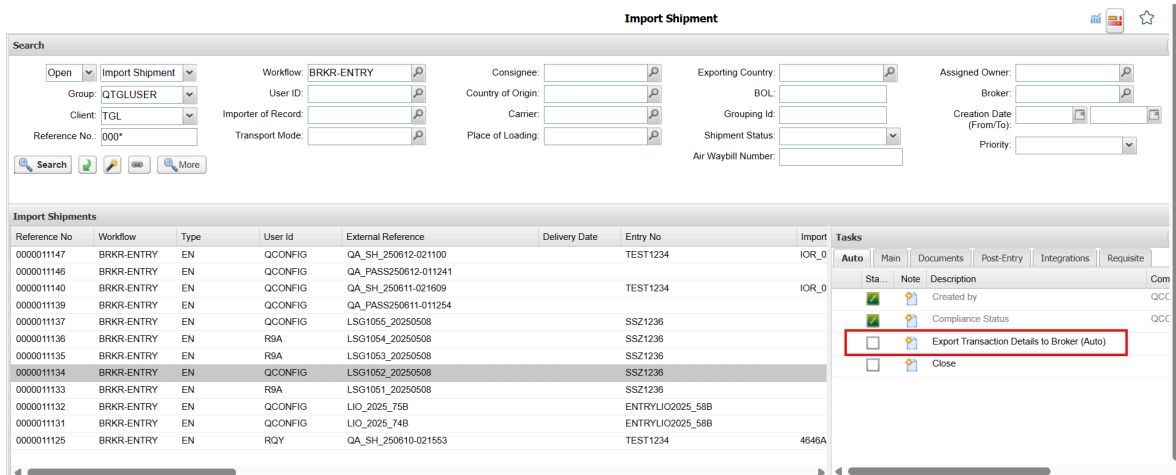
Import Shipment

Search

Open | Import Shipment
Group: QTGLUSER
Client: TGL
Reference No.: 000*

Workflow: BRKR-ENTRY
User ID:
Importer of Record:
Transport Mode:

Consignee:
Country of Origin:
Carrier:
Place of Loading:

Exporting Country:
BOL:
Grouping Id:
Shipment Status:
Air Waybill Number:

Assigned Owner:
Broker:
Creation Date (From/To):
Priority:

Search | More

Import Shipments

| Reference No | Workflow | Type | User Id | External Reference | Delivery Date | Entry No | Import |
|---|---|---|---|---|---|---|---|
| 0000011147 | BRKR-ENTRY | EN | QCONFIG | QA_SH_250612-021100 | | TEST1234 | IOR_0 |
| 0000011146 | BRKR-ENTRY | EN | QCONFIG | QA_PASS250612-011241 | | | |
| 0000011140 | BRKR-ENTRY | EN | QCONFIG | QA_SH_250611-021609 | | TEST1234 | IOR_0 |
| 0000011139 | BRKR-ENTRY | EN | QCONFIG | QA_PASS250611-011254 | | | |
| 0000011137 | BRKR-ENTRY | EN | QCONFIG | LSG1055_20250508 | | SSZ1236 | |
| 0000011136 | BRKR-ENTRY | EN | R9A | LSG1054_20250508 | | SSZ1236 | |
| 0000011135 | BRKR-ENTRY | EN | R9A | LSG1053_20250508 | | SSZ1236 | |
| 0000011134 | BRKR-ENTRY | EN | QCONFIG | LSG1052_20250508 | | SSZ1236 | |
| 0000011133 | BRKR-ENTRY | EN | R9A | LSG1051_20250508 | | SSZ1236 | |
| 0000011132 | BRKR-ENTRY | EN | QCONFIG | LIO_2025_75B | | ENTRYLIO2025_58B | |
| 0000011131 | BRKR-ENTRY | EN | QCONFIG | LIO_2025_74B | | ENTRYLIO2025_58B | |
| 0000011125 | BRKR-ENTRY | EN | RQY | QA_SH_250610-021553 | | TEST1234 | 4646A |

Tasks

Auto | Main | Documents | Post-Entry | Integrations | Requisite

| Sta... | Note | Description | Com |
|---|---|---|---|
| | | Created by | QCC |
| | | Compliance Status | QCC |
| | | Export Transaction Details to Broker (Auto) | |
| | | Close | |